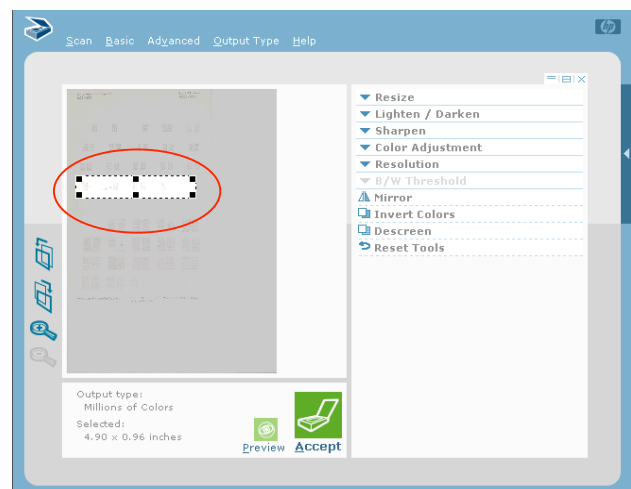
Scan Basic Advanced Output Type Help

hp

Resize
Lighten / Darken
Sharpen
Color Adjustment
Resolution
B/W Threshold
Mirror
Invert Colors
Descreen
Reset Tools

Output type:
Millions of Colors
Selected:
4.90 x 0.96 inches

Preview
Accept